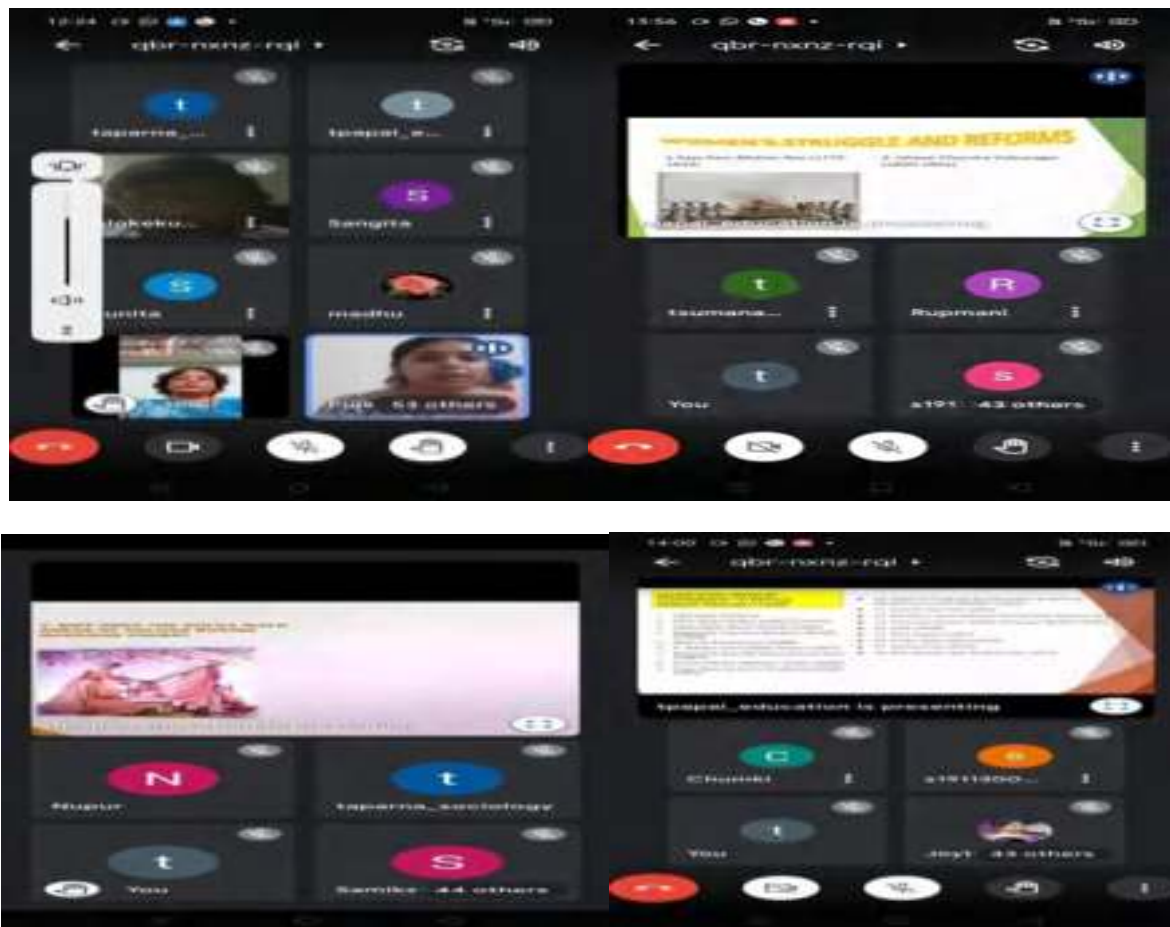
12:24
qbr-nxnz-rqi
t
taparna_...
t
tpaapal_e...
lokeku...
S
Sangita
S
unita
madhu
Puja 53 others

13:56
qbr-nxnz-rqi
WOMEN'S STRUGGLE AND REFORMS
t
tsumana...
R
Rupmani
t
You
S
s191 43 others

N
Nupur
t
taparna_sociology
t
You
S
Samiks 44 others

14:00
qbr-nxnz-rqi
tpaapal_education is presenting
C
Chumki
s1911300...
t
You
Jhyt 43 others